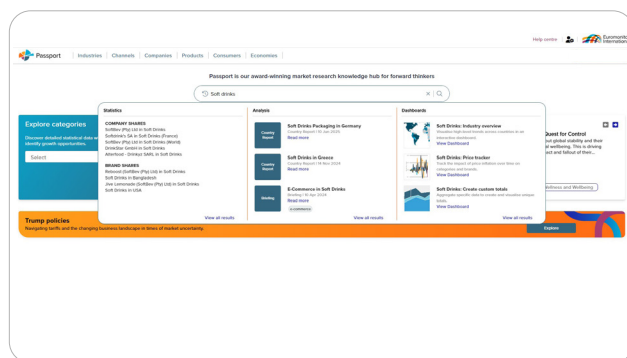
Help centre

Euromonitor International

Passport

Industries | Channels | Companies | Products | Consumers | Economies

Passport is our award-winning market research knowledge hub for forward thinkers

Soft drinks

Explore categories

Discover detailed statistical data w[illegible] identify growth opportunities.

Select

Statistics

COMPANY SHARES
Softbev (Pty) Ltd in Soft Drinks
Softbrew's SA in Soft Drinks (France)
Softbev (Pty) Ltd in Soft Drinks (World)
DrinkStar GmbH in Soft Drinks
Afterfood - Drinkyz SARL in Soft Drinks

BRAND SHARES
Rebooch (Softbev (Pty) Ltd) in Soft Drinks
Soft Drinks in Bangladesh
Jive Lemonade (Softbev (Pty) Ltd) in Soft Drinks
Soft Drinks in USA

View all results

Analysis

Country Report
Soft Drinks Packaging in Germany
Country Report | 10 Jan 2025
Read more

Country Report
Soft Drinks in Greece
Country Report | 18 Nov 2024
Read more

Briefing
E-Commerce in Soft Drinks
Briefing | 10 Apr 2024
Read more
E-COMMERCE

View all results

Dashboards

Soft Drinks: Industry overview
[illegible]
View Dashboard

Soft Drinks: Price tracker
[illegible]
View Dashboard

Soft Drinks: Create custom totals
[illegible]
View Dashboard

View all results

Quest for Control
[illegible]

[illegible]dness and Wellbeing

Trump policies
Navigating tariffs and the changing business landscape in times of market uncertainty.

Explore